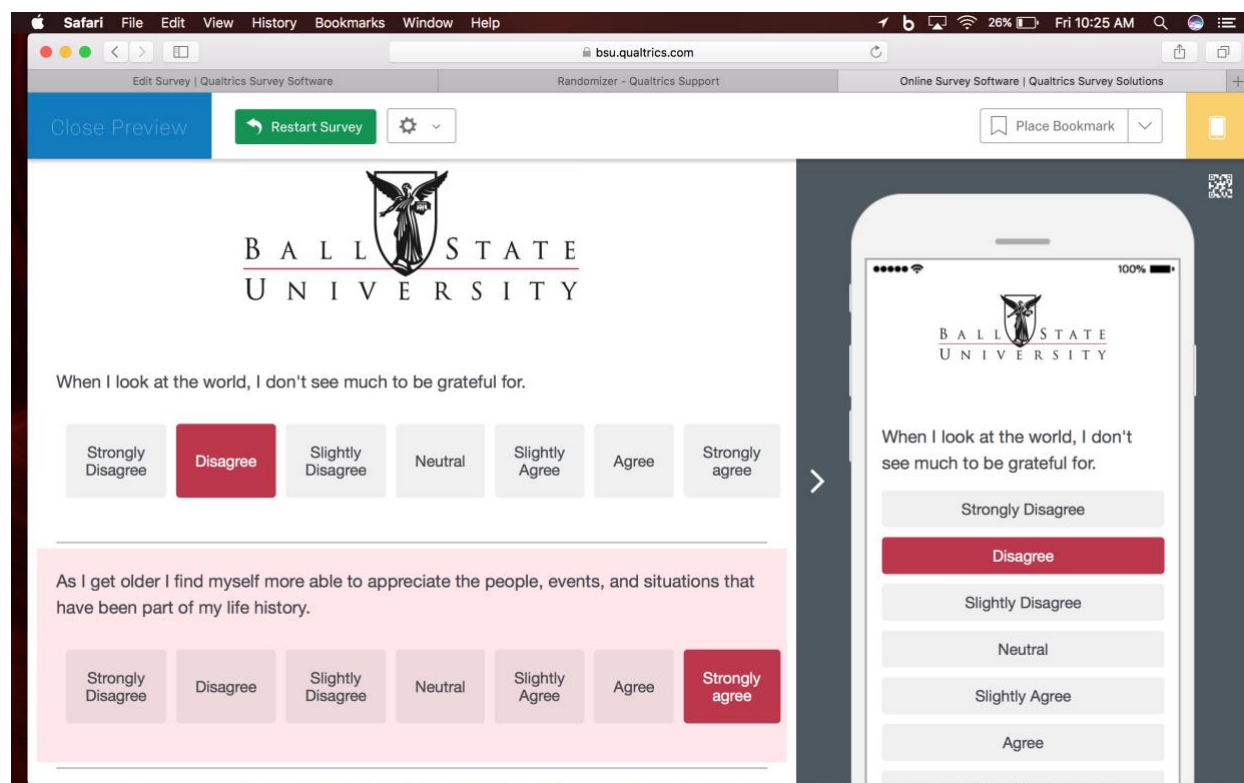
Safari File Edit View History Bookmarks Window Help

26% Fri 10:25 AM

bsu.qualtrics.com

Edit Survey | Qualtrics Survey Software

Randomizer - Qualtrics Support

Online Survey Software | Qualtrics Survey Solutions

Close Preview

Restart Survey

Place Bookmark

BALL STATE UNIVERSITY

When I look at the world, I don't see much to be grateful for.

Strongly Disagree | Disagree | Slightly Disagree | Neutral | Slightly Agree | Agree | Strongly agree

As I get older I find myself more able to appreciate the people, events, and situations that have been part of my life history.

Strongly Disagree | Disagree | Slightly Disagree | Neutral | Slightly Agree | Agree | Strongly agree

100%

BALL STATE UNIVERSITY

When I look at the world, I don't see much to be grateful for.

Strongly Disagree

Disagree

Slightly Disagree

Neutral

Slightly Agree

Agree